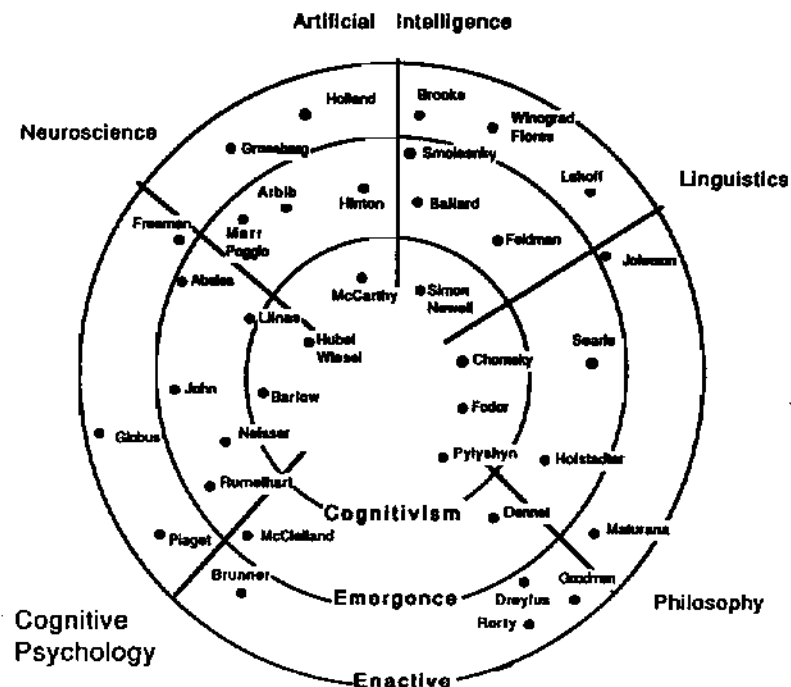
Artificial Intelligence

Neuroscience

Linguistics

Holland
Brooks
Winograd Flores
Grossberg
Smolensky
Lakoff
Arbib
Hinton
Ballard
Marr Poggio
Freeman
Feldman
Johnson
Abeles
McCarthy
Simon Newell
Llinas
Hubel Wiesel
Chomsky
Searle
John
Barlow
Fodor
Globus
Neisser
Pylyshyn
Hofstadter
Rumelhart
Cognitivism
Dennet
Piaget
McClelland
Maturana
Brunner
Emergence
Goodman
Dreyfus
Rorty

Cognitive Psychology

Philosophy

Enactive